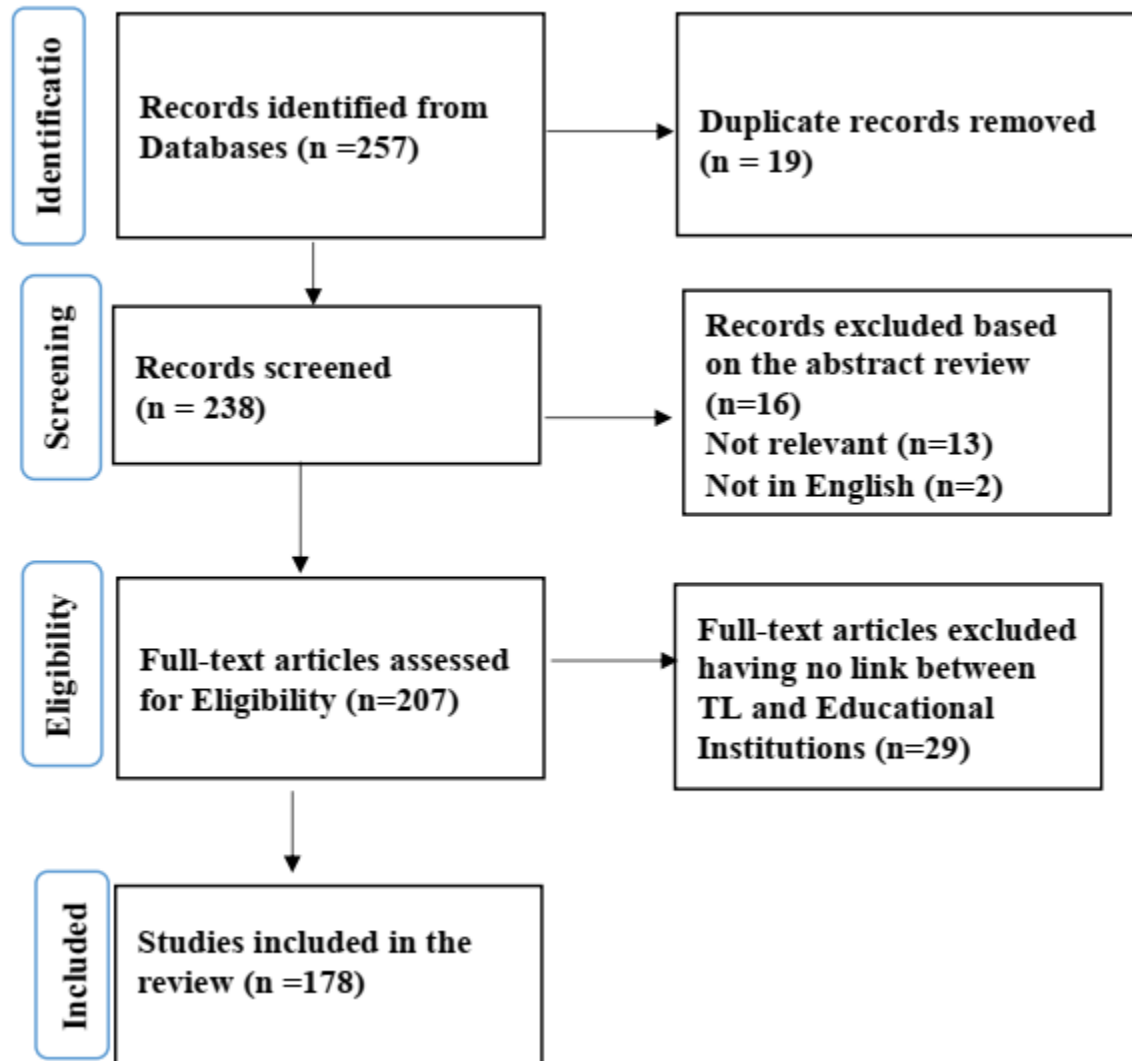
Identificatio

Records identified from Databases (n =257)

Duplicate records removed (n = 19)

Screening

Records screened (n = 238)

Records excluded based on the abstract review (n=16)
Not relevant (n=13)
Not in English (n=2)

Eligibility

Full-text articles assessed for Eligibility (n=207)

Full-text articles excluded having no link between TL and Educational Institutions (n=29)

Included

Studies included in the review (n =178)